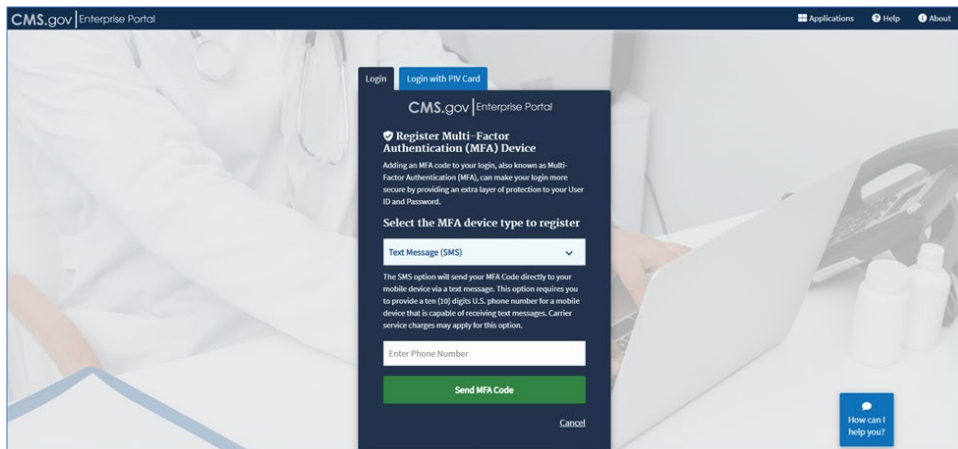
CMS.gov | Enterprise Portal

Applications  Help  About

Login  Login with PIV Card

CMS.gov | Enterprise Portal

Register Multi-Factor Authentication (MFA) Device

Adding an MFA code to your login, also known as Multi-Factor Authentication (MFA), can make your login more secure by providing an extra layer of protection to your User ID and Password.

Select the MFA device type to register

Text Message (SMS)

The SMS option will send your MFA Code directly to your mobile device via a text message. This option requires you to provide a ten (10) digits U.S. phone number for a mobile device that is capable of receiving text messages. Carrier service charges may apply for this option.

Enter Phone Number

Send MFA Code

Cancel

How can I help you?